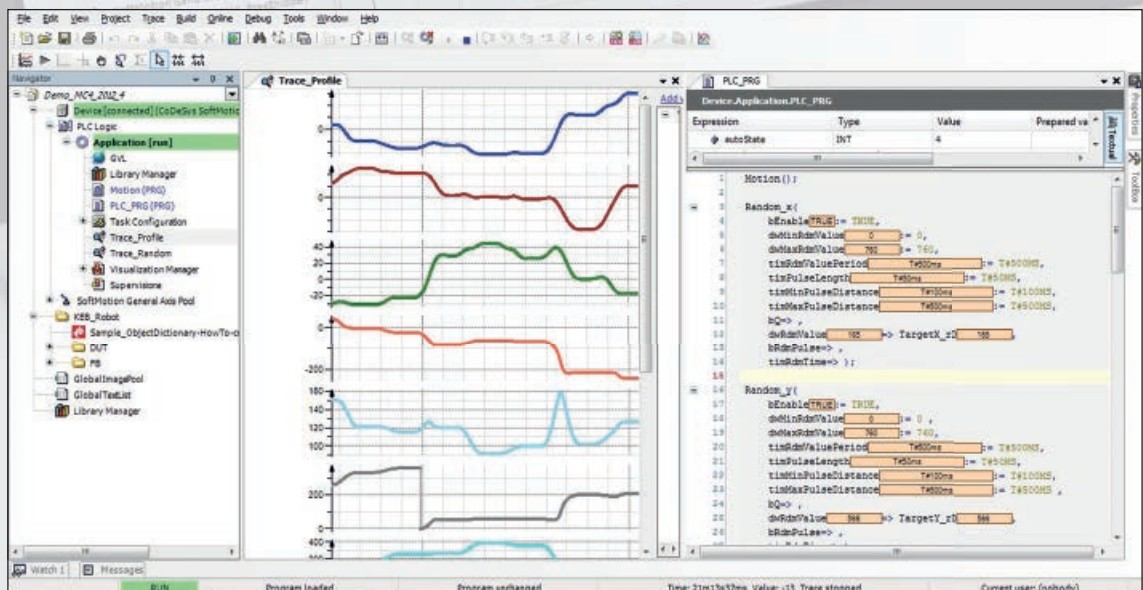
File Edit View Project Trace Build Online Debug Tools Window Help

Navigator
Demo_MC4_2012_4
Device [connected] (CoDeSys SoftMotion
PLC Logic
Application [run]
GVL
Library Manager
Motion (PRG)
PLC_PRG (PRG)
Task Configuration
Trace_Profile
Trace_Random
Visualization Manager
Supervisions
SoftMotion General Axis Pool
KEB_Robot
Sample_ObjectDictionary-HowTo-c
DUT
FB
GlobalImagePool
GlobalTextList
Library Manager

Trace_Profile
Add

0
0
40
20
0
-20
0
-200
160
140
120
100
200
0
400

PLC_PRG
Device.Application.PLC_PRG

| Expression | Type | Value | Prepared va |
|---|---|---|---|
| autoState | INT | 4 | |

1 Motion();
2
3 Random_x(
4 bEnable TRUE := TRUE,
5 dwMinRdmValue 0 := 0,
6 dwMaxRdmValue 760 := 760,
7 timRdmValuePeriod T#500ms := T#500MS,
8 timPulseLength T#50ms := T#50MS,
9 timMinPulseDistance T#100ms := T#100MS,
10 timMaxPulseDistance T#500ms := T#500MS,
11 bQ=> ,
12 dwRdmValue 185 => TargetX_rD 185 ,
13 bRdmPulse=> ,
14 timRdmTime=> );
15
16 Random_y(
17 bEnable TRUE := TRUE,
18 dwMinRdmValue 0 := 0 ,
19 dwMaxRdmValue 760 := 760,
20 timRdmValuePeriod T#500ms := T#500MS,
21 timPulseLength T#50ms := T#50MS,
22 timMinPulseDistance T#100ms := T#100MS,
23 timMaxPulseDistance T#500ms := T#500MS ,
24 bQ=> ,
25 dwRdmValue 566 => TargetY_rD 566 ,
26 bRdmPulse=> ,

Textual
Properties
Toolbox

Watch 1 Messages
RUN Program loaded Program unchanged Time: 21m13s52ms, Value: -13, Trace stopped Current user: (nobody)